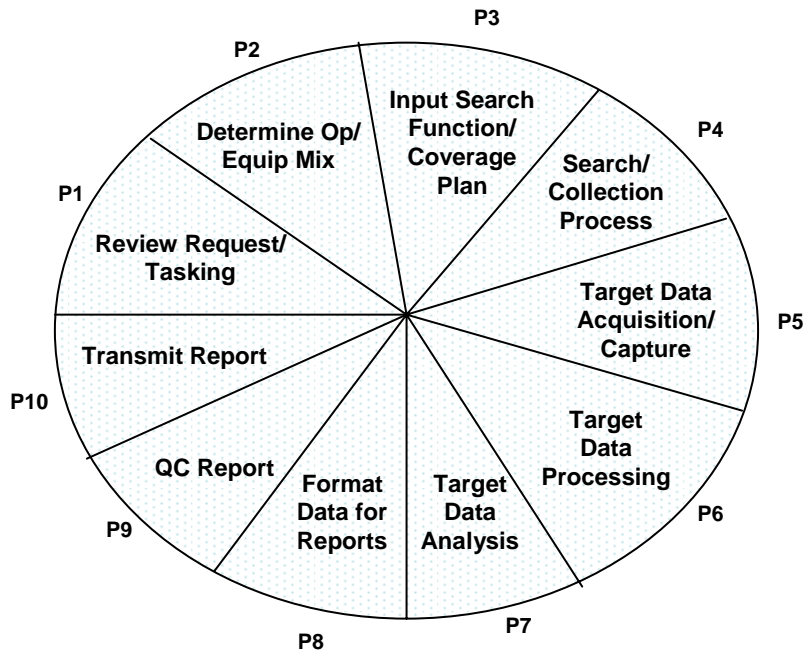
P1
Review Request/ Tasking

P2
Determine Op/ Equip Mix

P3
Input Search Function/ Coverage Plan

P4
Search/ Collection Process

P5
Target Data Acquisition/ Capture

P6
Target Data Processing

P7
Target Data Analysis

P8
Format Data for Reports

P9
QC Report

P10
Transmit Report